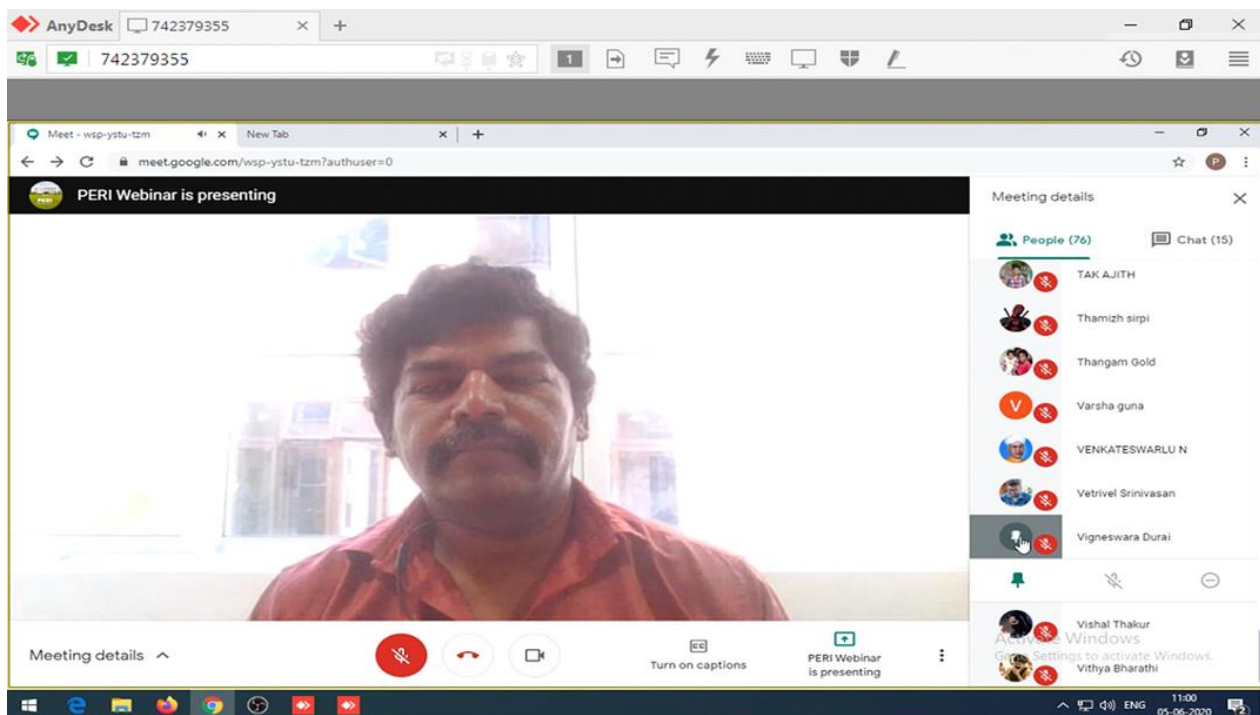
AnyDesk 742379355

742379355

1

Meet - wsp-ystu-tzm

New Tab

meet.google.com/wsp-ystu-tzm?authuser=0

P

PERI

PERI Webinar is presenting

Meeting details

People (76)

Chat (15)

TAK AJITH

Thamizh sirpi

Thangam Gold

V

Varsha guna

VENKATESWARLU N

Vetrivel Srinivasan

Vigneswara Durai

Vishal Thakur

Activate Windows
Go to Settings to activate Windows.

Vithya Bharathi

Meeting details

Turn on captions

PERI Webinar is presenting

ENG

11:00
05-06-2020